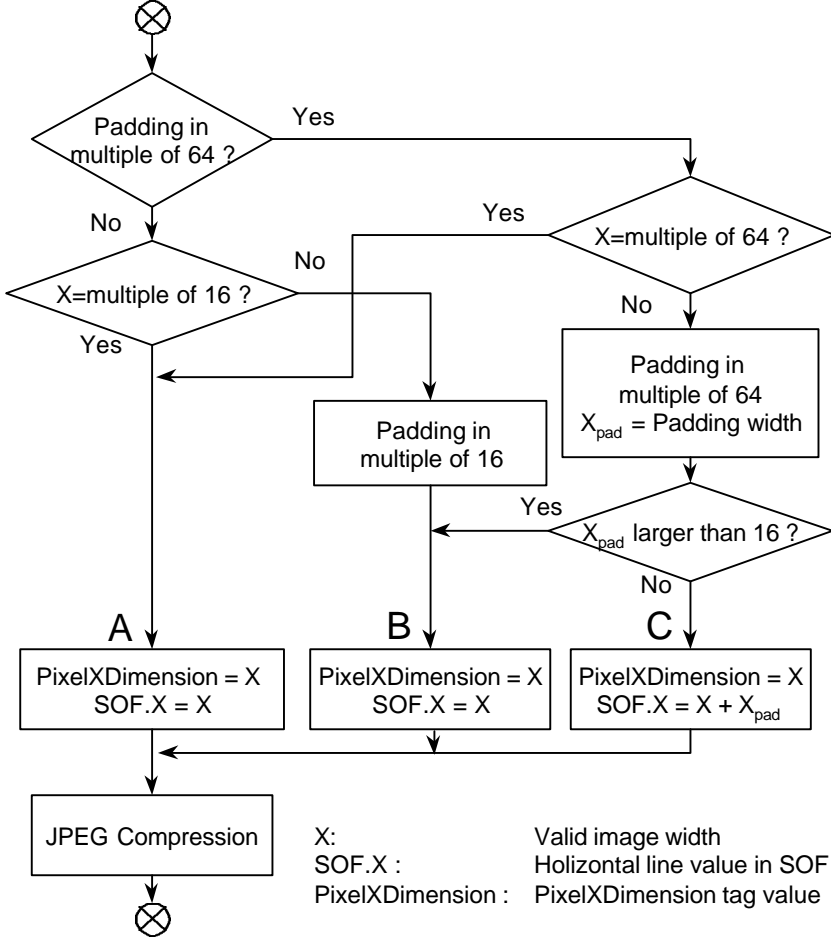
Padding in multiple of 64 ?

Yes

No

X=multiple of 64 ?

Yes

No

X=multiple of 16 ?

Yes

No

Padding in multiple of 64
$X_{pad}$ = Padding width

Padding in multiple of 16

Yes

$X_{pad}$ larger than 16 ?

No

A

B

C

PixelXDimension = X
SOF.X = X

PixelXDimension = X
SOF.X = X

PixelXDimension = X
SOF.X = X + $X_{pad}$

JPEG Compression

X: Valid image width
SOF.X : Holizontal line value in SOF
PixelXDimension : PixelXDimension tag value